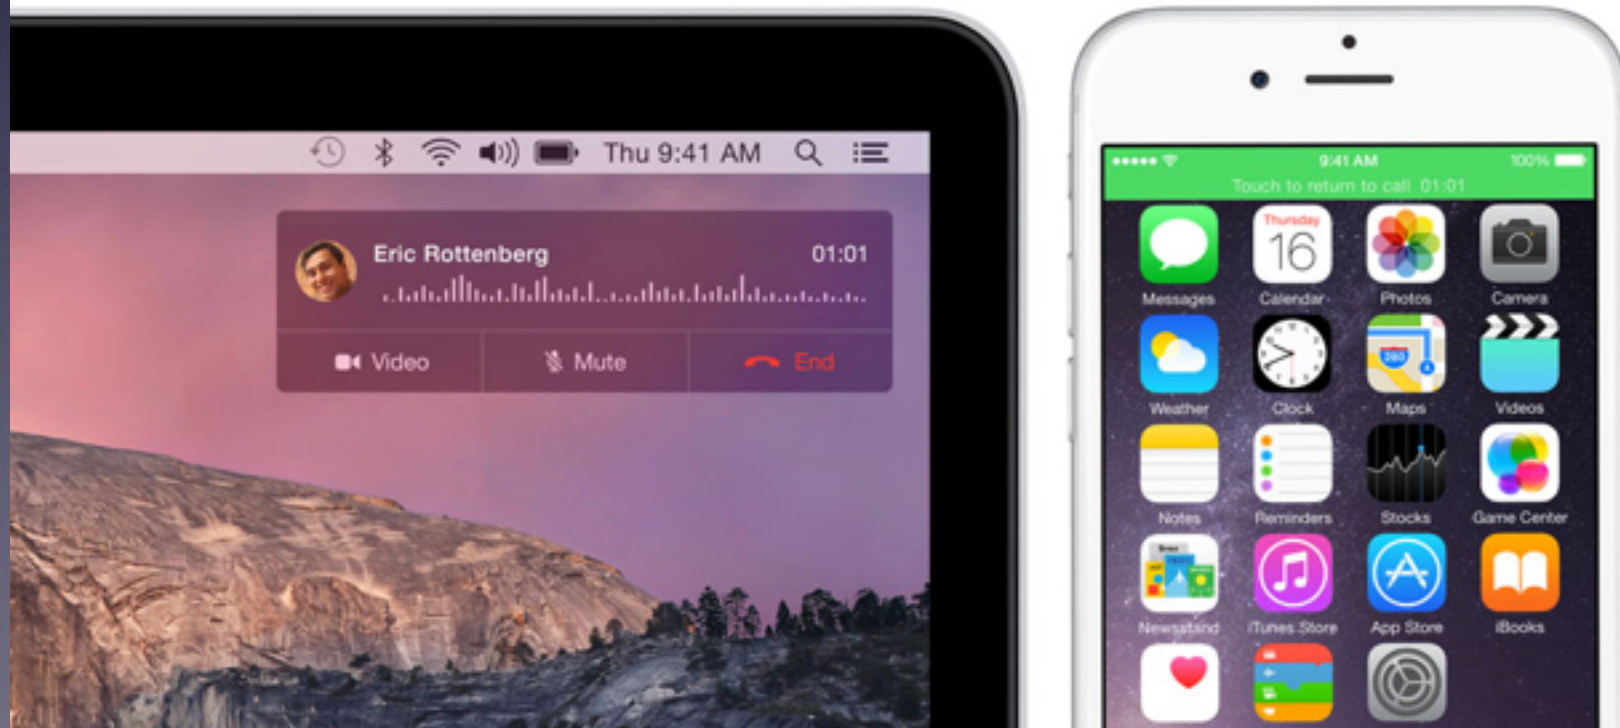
Thu 9:41 AM

Eric Rottenberg 01:01

Video Mute End

9:41 AM 100%

Touch to return to call 01:01

Messages

Thursday 16

Calendar

Photos

Camera

Weather

Clock

280

Maps

Videos

Notes

Reminders

Stocks

Game Center

Newsstand

iTunes Store

App Store

iBooks